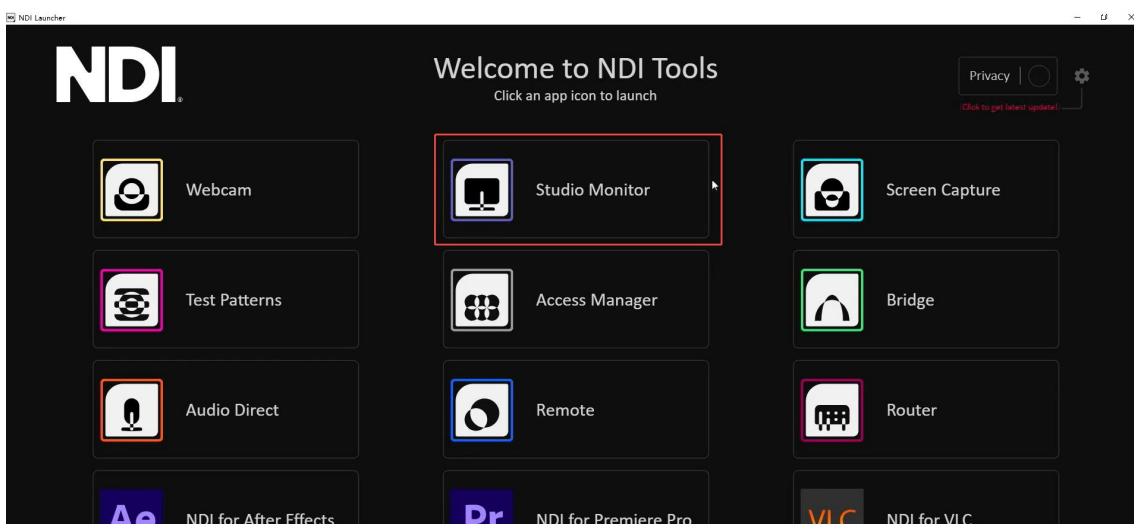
NDI Launcher

NDI

Welcome to NDI Tools
Click an app icon to launch

Privacy

Click to get latest update!

Webcam

Studio Monitor

Screen Capture

Test Patterns

Access Manager

Bridge

Audio Direct

Remote

Router

Ae NDI for After Effects

Pr NDI for Premiere Pro

VLC NDI for VLC